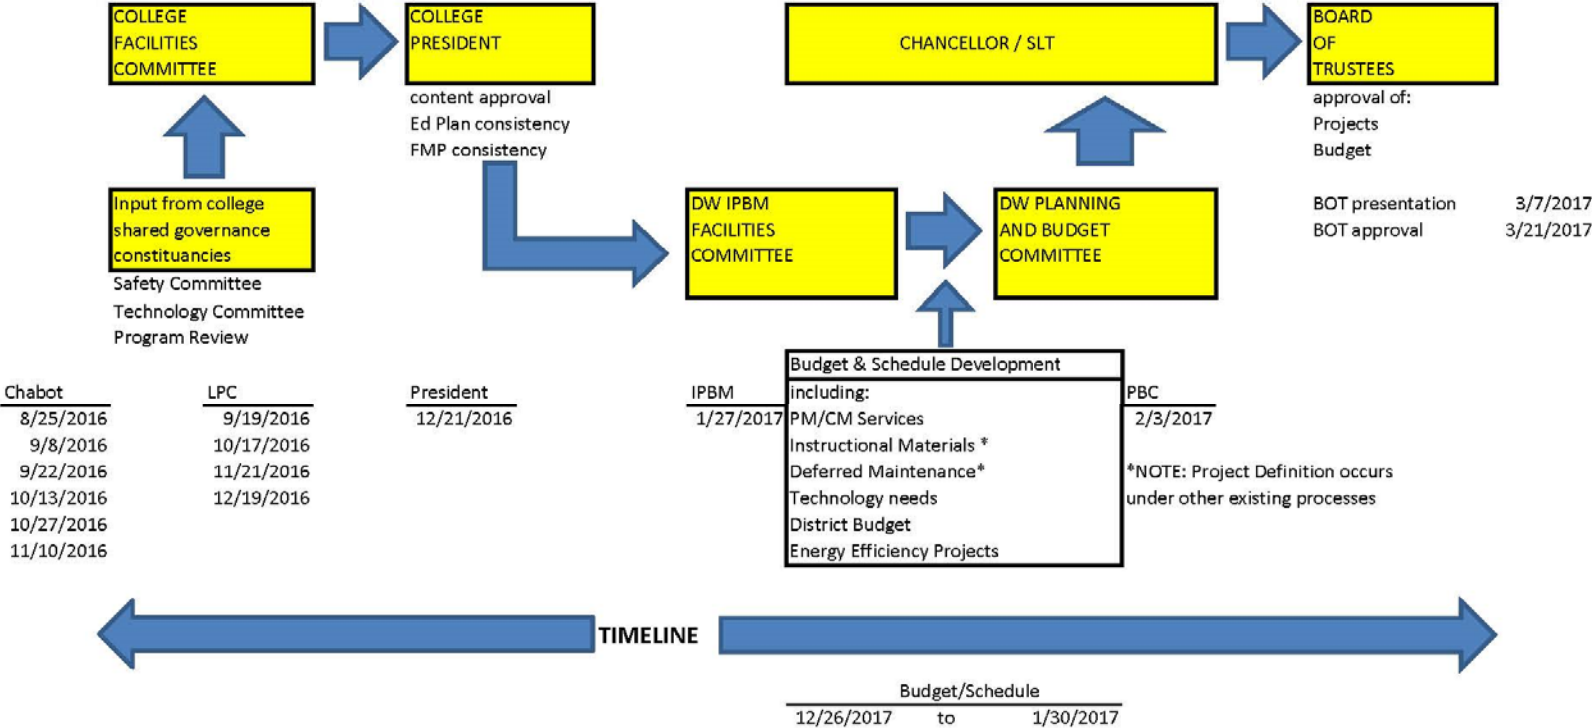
COLLEGE FACILITIES COMMITTEE

COLLEGE PRESIDENT

content approval
Ed Plan consistency
FMP consistency

CHANCELLOR / SLT

BOARD OF TRUSTEES

approval of:
Projects
Budget

BOT presentation 3/7/2017
BOT approval 3/21/2017

Input from college shared governance constituancies

Safety Committee
Technology Committee
Program Review

DW IPBM FACILITIES COMMITTEE

DW PLANNING AND BUDGET COMMITTEE

Budget & Schedule Development

including:
PM/CM Services
Instructional Materials *
Deferred Maintenance*
Technology needs
District Budget
Energy Efficiency Projects

| Chabot | LPC | President | IPBM | PBC |
|---|---|---|---|---|
| 8/25/2016 | 9/19/2016 | 12/21/2016 | 1/27/2017 | 2/3/2017 |
| 9/8/2016 | 10/17/2016 | | | |
| 9/22/2016 | 11/21/2016 | | | |
| 10/13/2016 | 12/19/2016 | | | |
| 10/27/2016 | | | | |
| 11/10/2016 | | | | |

*NOTE: Project Definition occurs under other existing processes

TIMELINE

Budget/Schedule
12/26/2017 to 1/30/2017